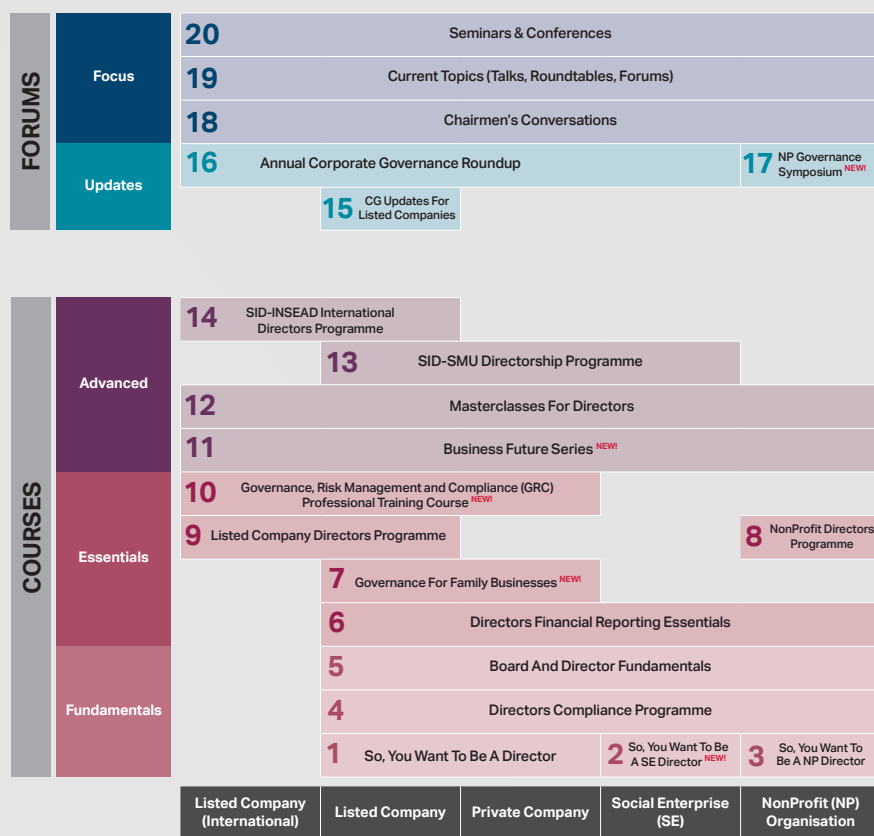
FORUMS

Focus

Updates

20 Seminars & Conferences

19 Current Topics (Talks, Roundtables, Forums)

18 Chairmen's Conversations

16 Annual Corporate Governance Roundup

17 NP Governance Symposium NEW!

15 CG Updates For Listed Companies

COURSES

Advanced

Essentials

Fundamentals

14 SID-INSEAD International Directors Programme

13 SID-SMU Directorship Programme

12 Masterclasses For Directors

11 Business Future Series NEW!

10 Governance, Risk Management and Compliance (GRC) Professional Training Course NEW!

9 Listed Company Directors Programme

8 NonProfit Directors Programme

7 Governance For Family Businesses NEW!

6 Directors Financial Reporting Essentials

5 Board And Director Fundamentals

4 Directors Compliance Programme

1 So, You Want To Be A Director

2 So, You Want To Be A SE Director NEW!

3 So, You Want To Be A NP Director

| Listed Company (International) | Listed Company | Private Company | Social Enterprise (SE) | NonProfit (NP) Organisation |
|---|---|---|---|---|